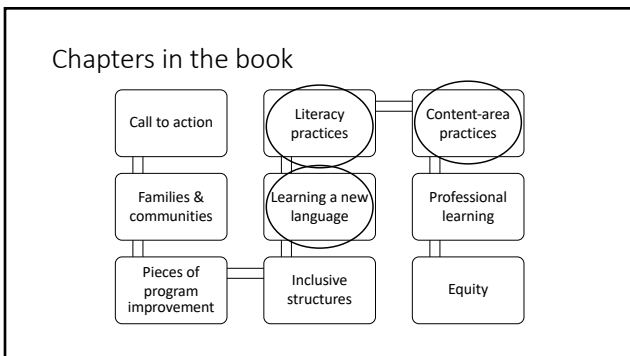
Chapters in the book

Call to action

Families & communities

Pieces of program improvement

Literacy practices

Learning a new language

Inclusive structures

Content-area practices

Professional learning

Equity